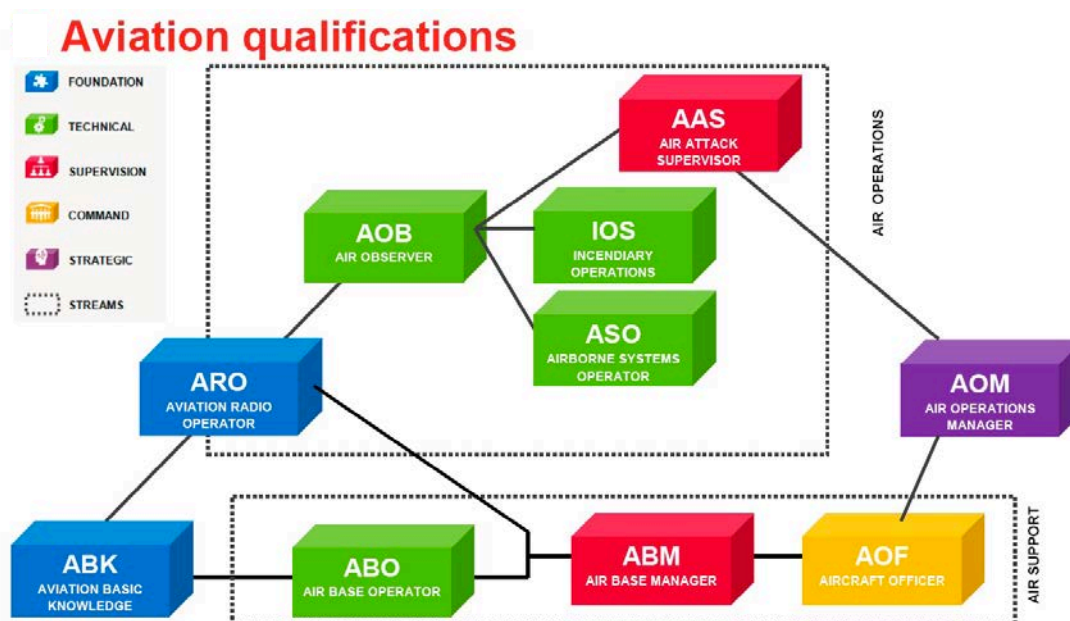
Aviation qualifications

FOUNDATION
TECHNICAL
SUPERVISION
COMMAND
STRATEGIC
STREAMS

AIR OPERATIONS

AAS
AIR ATTACK SUPERVISOR

AOB
AIR OBSERVER

IOS
INCENDIARY OPERATIONS

ASO
AIRBORNE SYSTEMS OPERATOR

ARO
AVIATION RADIO OPERATOR

AOM
AIR OPERATIONS MANAGER

ABK
AVIATION BASIC KNOWLEDGE

ABO
AIR BASE OPERATOR

ABM
AIR BASE MANAGER

AOF
AIRCRAFT OFFICER

AIR SUPPORT